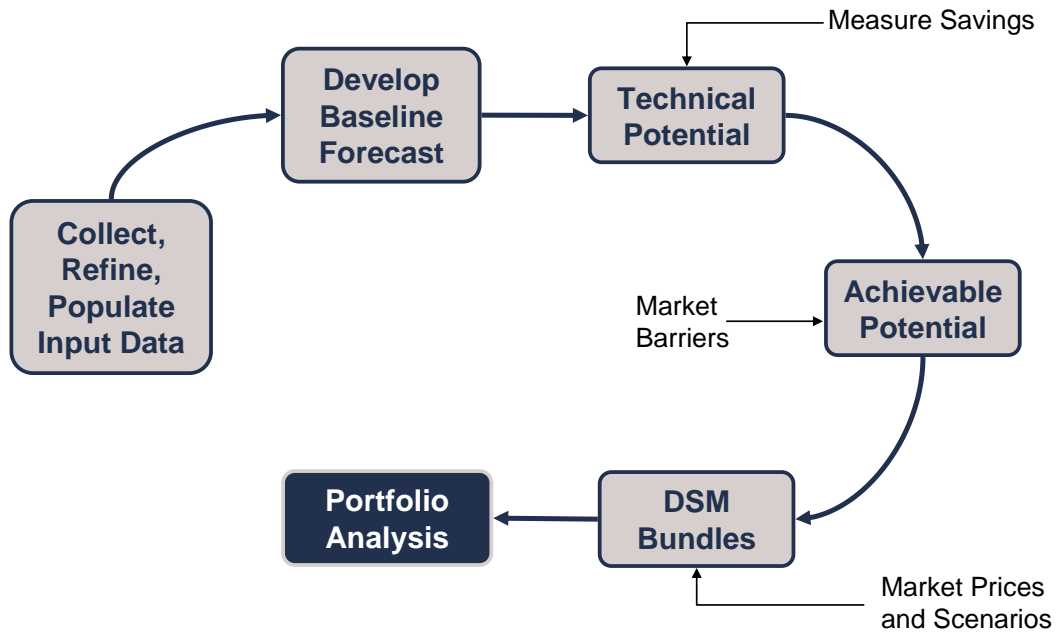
Collect, Refine, Populate Input Data

Develop Baseline Forecast

Measure Savings

Technical Potential

Market Barriers

Achievable Potential

DSM Bundles

Market Prices and Scenarios

Portfolio Analysis